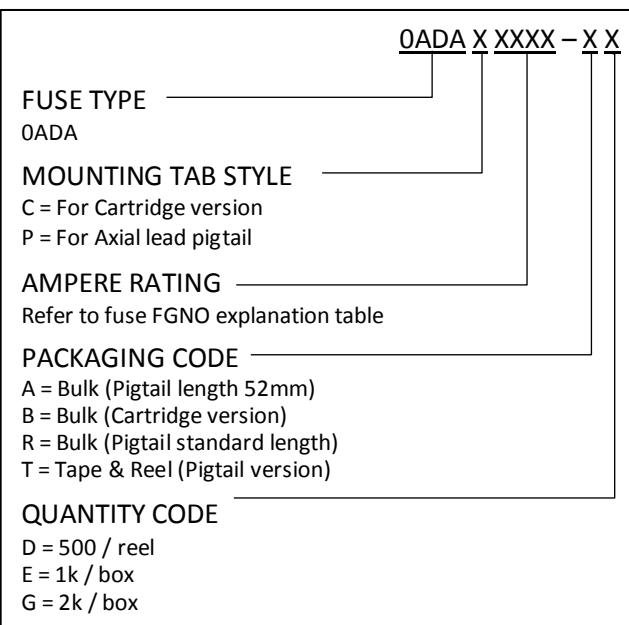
0ADA X XXXX – X X

FUSE TYPE
0ADA

MOUNTING TAB STYLE
C = For Cartridge version
P = For Axial lead pigtail

AMPERE RATING
Refer to fuse FGNO explanation table

PACKAGING CODE
A = Bulk (Pigtail length 52mm)
B = Bulk (Cartridge version)
R = Bulk (Pigtail standard length)
T = Tape & Reel (Pigtail version)

QUANTITY CODE
D = 500 / reel
E = 1k / box
G = 2k / box